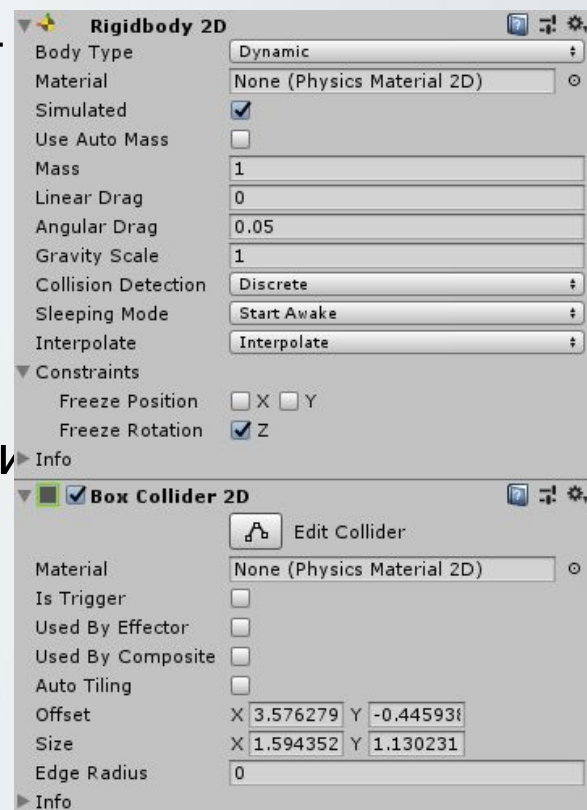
Rigidbody 2D

| | |
|---|---|
| Body Type | Dynamic |
| Material | None (Physics Material 2D) |
| Simulated | ☑ |
| Use Auto Mass | ☐ |
| Mass | 1 |
| Linear Drag | 0 |
| Angular Drag | 0.05 |
| Gravity Scale | 1 |
| Collision Detection | Discrete |
| Sleeping Mode | Start Awake |
| Interpolate | Interpolate |

Constraints
Freeze Position ☐ X ☐ Y
Freeze Rotation ☑ Z
Info

Box Collider 2D
Edit Collider

| | |
|---|---|
| Material | None (Physics Material 2D) |
| Is Trigger | ☐ |
| Used By Effector | ☐ |
| Used By Composite | ☐ |
| Auto Tiling | ☐ |
| Offset | X 3.576279 Y -0.44593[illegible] |
| Size | X 1.594352 Y 1.130231 |
| Edge Radius | 0 |

Info